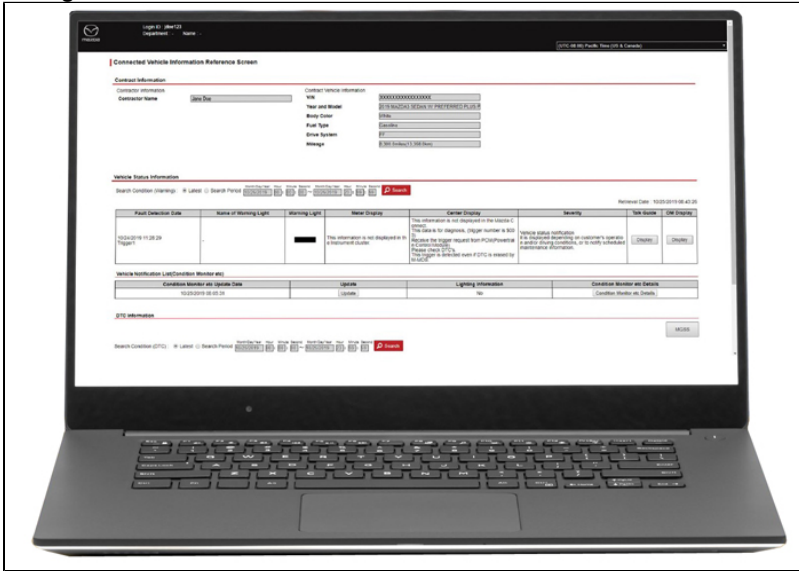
MAZDA

Login ID : jdoe123
Department : Name :

(UTC-08:00) Pacific Time (US & Canada)

Connected Vehicle Information Reference Screen

Contract Information

Contractor Information
Contractor Name Jane Doe

Contract Vehicle Information
VIN XXXXXXXXXXXXXXXXX
Year and Model 2019 MAZDA3 SEDAN W/ PREFERRED PLUS P
Body Color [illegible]
Fuel Type Gasoline
Drive System FF
Mileage 6,368.5mile(10,248.0km)

Vehicle Status Information

Search Condition (Warning): Latest Search Period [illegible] Search

Retrieval Date : 10/25/2019 00:43:20

| Fault Detection Date | Name of Warning Light | Warning Light | Meter Display | Center Display | Severity | Talk Guide | OM Display |
|---|---|---|---|---|---|---|---|
| 10/24/2019 11:29:29 Trigger1 | - | | This information is not displayed in the instrument cluster. | This information is not displayed in the Mazda C onnect. This data is for diagnosis. (trigger number is 503 0) Receive the trigger request from PCM(Powertrain Control Module). Please check DTC's. This trigger is detected even if DTC is erased by M-MDS. | Vehicle status notification It is displayed depending on customer's operatio n and/or driving conditions, or to notify scheduled maintenance information. | Display | Display |

Vehicle Notification List(Condition Monitor etc)

| Condition Monitor etc Update Date | Update | Lighting Information | Condition Monitor etc Details |
|---|---|---|---|
| 10/25/2019 00:00:00 | Update | No | Condition Monitor etc Details |

DTC Information

MODE

Search Condition (DTC): Latest Search Period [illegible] Search